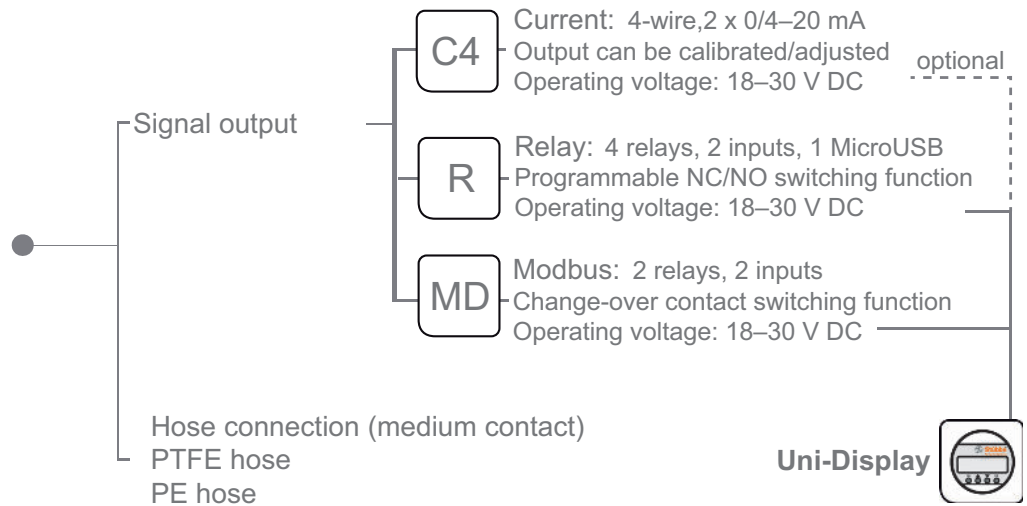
Signal output

C4
Current: 4-wire,2 x 0/4–20 mA
Output can be calibrated/adjusted
Operating voltage: 18–30 V DC

optional

R
Relay: 4 relays, 2 inputs, 1 MicroUSB
Programmable NC/NO switching function
Operating voltage: 18–30 V DC

MD
Modbus: 2 relays, 2 inputs
Change-over contact switching function
Operating voltage: 18–30 V DC

Hose connection (medium contact)
PTFE hose
PE hose

Uni-Display